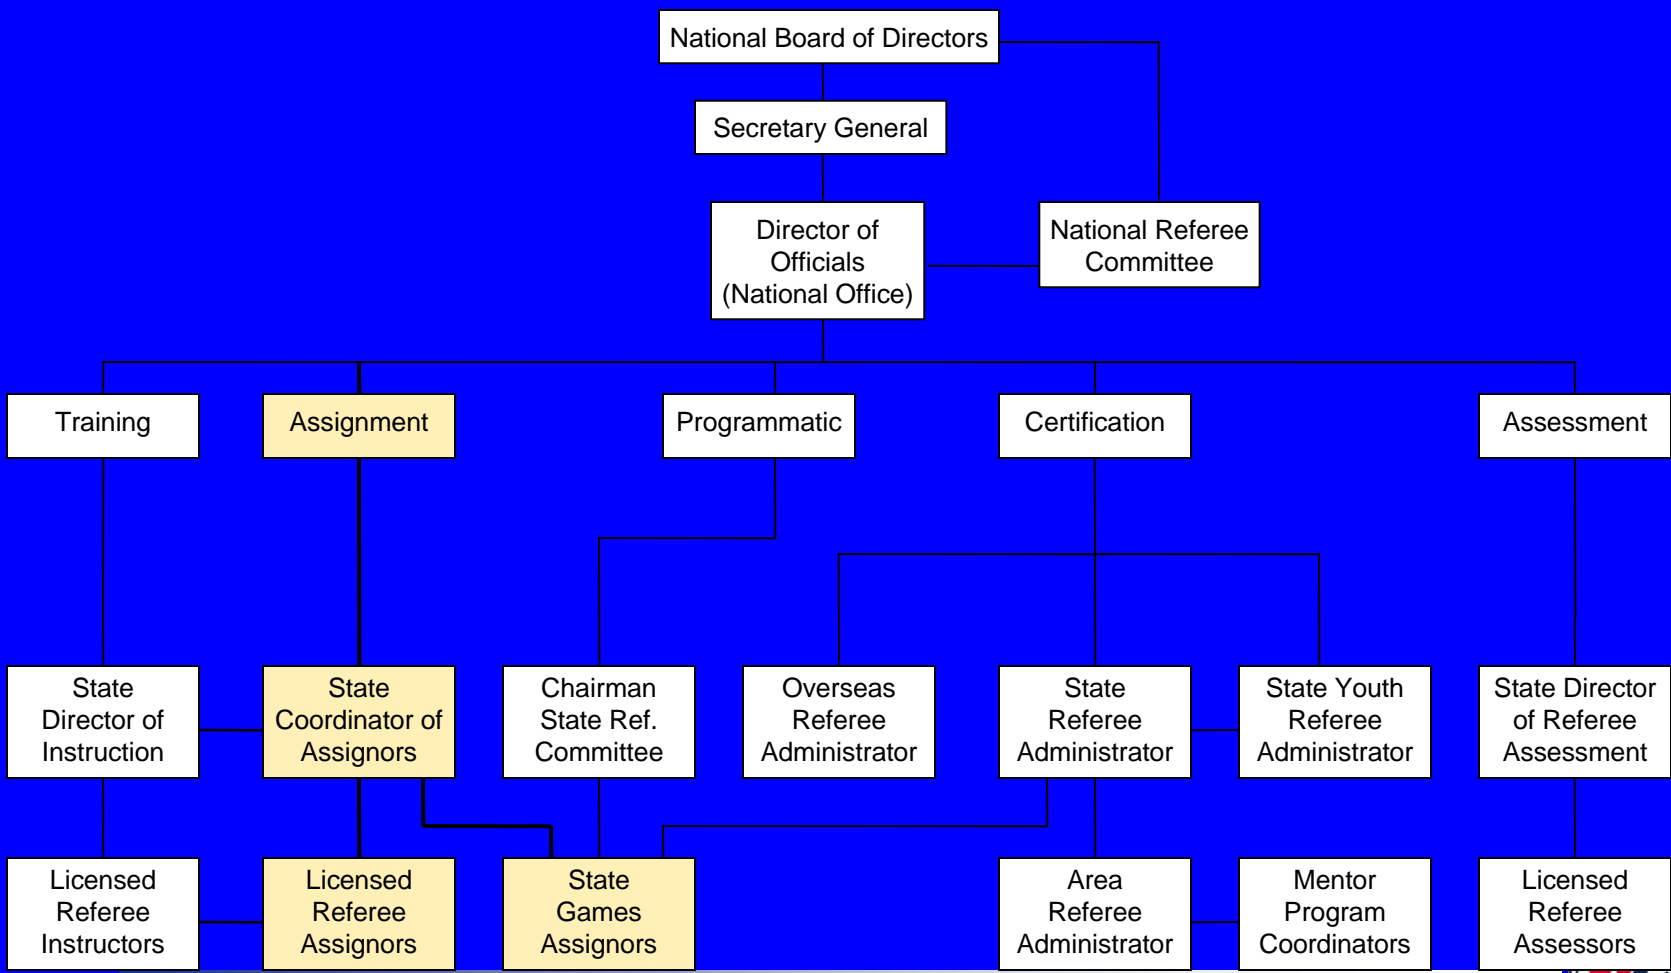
National Board of Directors

Secretary General

Director of Officials (National Office)

National Referee Committee

Training

Assignment

Programmatic

Certification

Assessment

State Director of Instruction

State Coordinator of Assignors

Chairman State Ref. Committee

Overseas Referee Administrator

State Referee Administrator

State Youth Referee Administrator

State Director of Referee Assessment

Licensed Referee Instructors

Licensed Referee Assignors

State Games Assignors

Area Referee Administrator

Mentor Program Coordinators

Licensed Referee Assessors